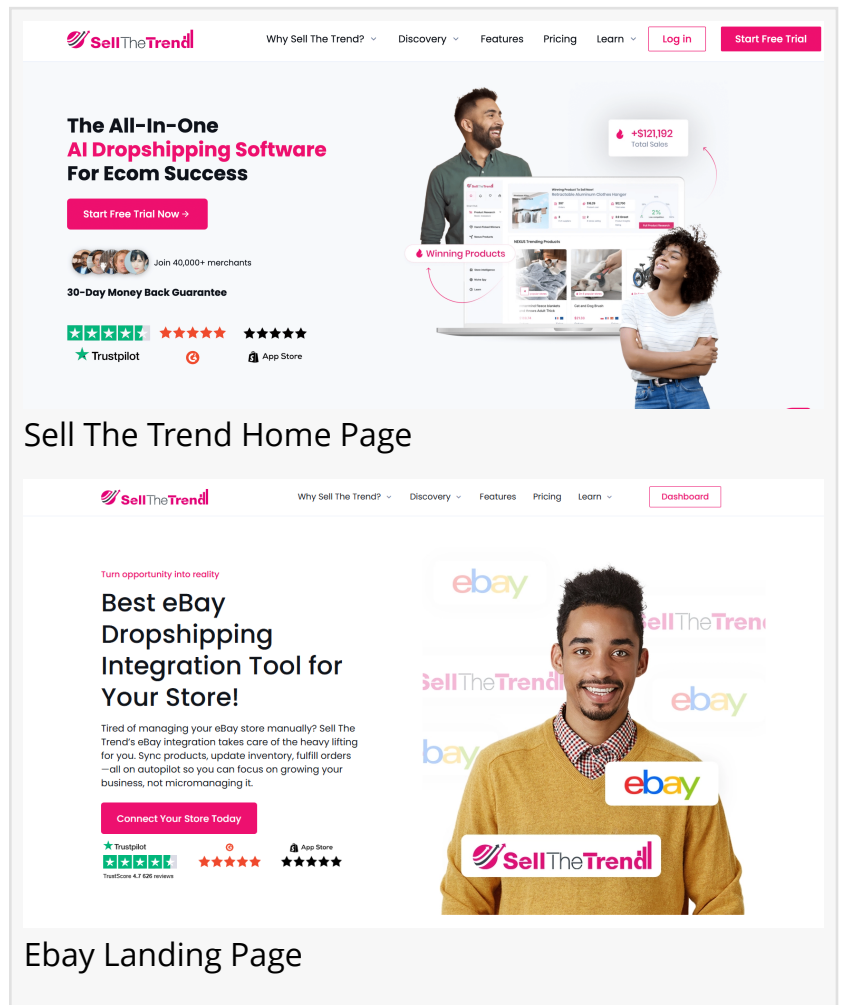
SellTheTrend

Why Sell The Trend? Discovery Features Pricing Learn Log in Start Free Trial

The All-In-One
AI Dropshipping Software
For Ecom Success

Start Free Trial Now →

Join 40,000+ merchants

30-Day Money Back Guarantee

Trustpilot App Store

+$121,192
Total Sales

Winning Products

NEXUS Trending Products

Sell The Trend Home Page

SellTheTrend

Why Sell The Trend? Discovery Features Pricing Learn Dashboard

Turn opportunity into reality

Best eBay Dropshipping Integration Tool for Your Store!

Tired of managing your eBay store manually? Sell The Trend's eBay integration takes care of the heavy lifting for you. Sync products, update inventory, fulfill orders —all on autopilot so you can focus on growing your business, not micromanaging it.

Connect Your Store Today

Trustpilot
TrustScore 4.7 626 reviews

App Store

ebay SellTheTrend SellTheTrend ebay ebay ebay SellTheTrend

Ebay Landing Page